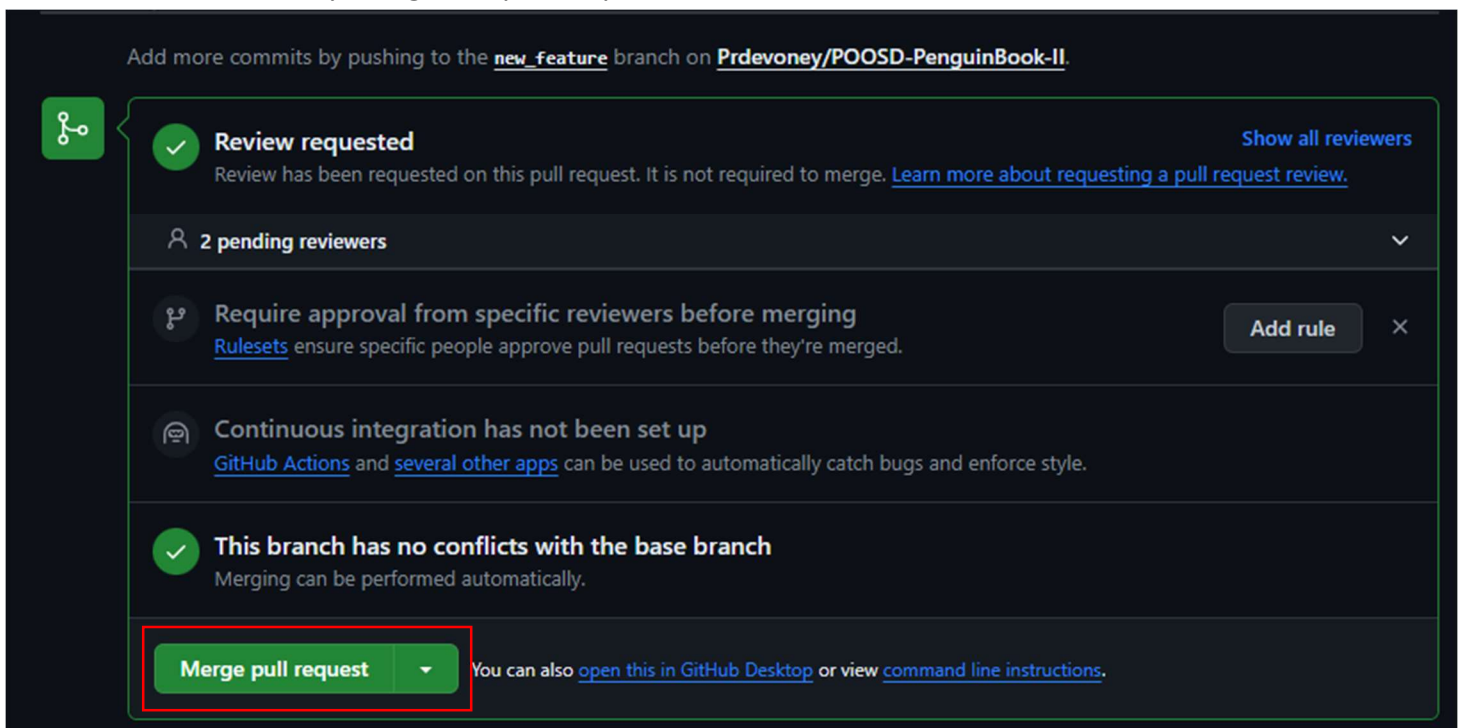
Add more commits by pushing to the new_feature branch on Prdevoney/POOSD-PenguinBook-II.

Review requested
Review has been requested on this pull request. It is not required to merge. Learn more about requesting a pull request review.

Show all reviewers

2 pending reviewers

Require approval from specific reviewers before merging
Rulesets ensure specific people approve pull requests before they're merged.

Add rule

Continuous integration has not been set up
GitHub Actions and several other apps can be used to automatically catch bugs and enforce style.

This branch has no conflicts with the base branch
Merging can be performed automatically.

Merge pull request

You can also open this in GitHub Desktop or view command line instructions.